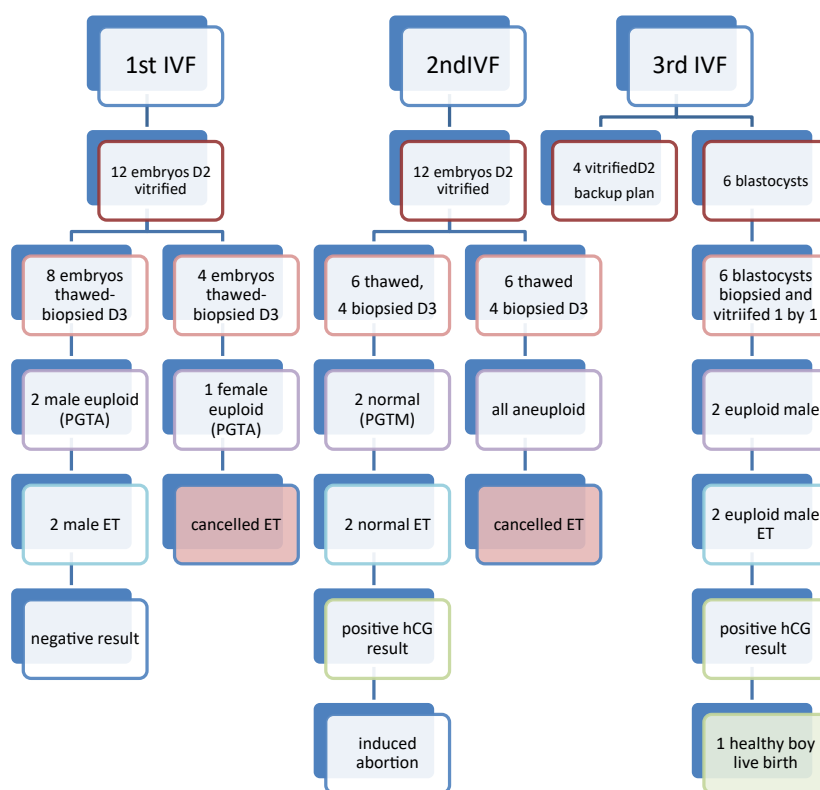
1st IVF

12 embryos D2 vitrified

8 embryos thawed-biopsied D3

4 embryos thawed-biopsied D3

2 male euploid (PGTA)

1 female euploid (PGTA)

2 male ET

cancelled ET

negative result

2ndIVF

12 embryos D2 vitrified

6 thawed, 4 biopsied D3

6 thawed 4 biopsied D3

2 normal (PGTM)

all aneuploid

2 normal ET

cancelled ET

positive hCG result

induced abortion

3rd IVF

4 vitrifiedD2 backup plan

6 blastocysts

6 blastocysts biopsied and vitriifed 1 by 1

2 euploid male

2 euploid male ET

positive hCG result

1 healthy boy live birth